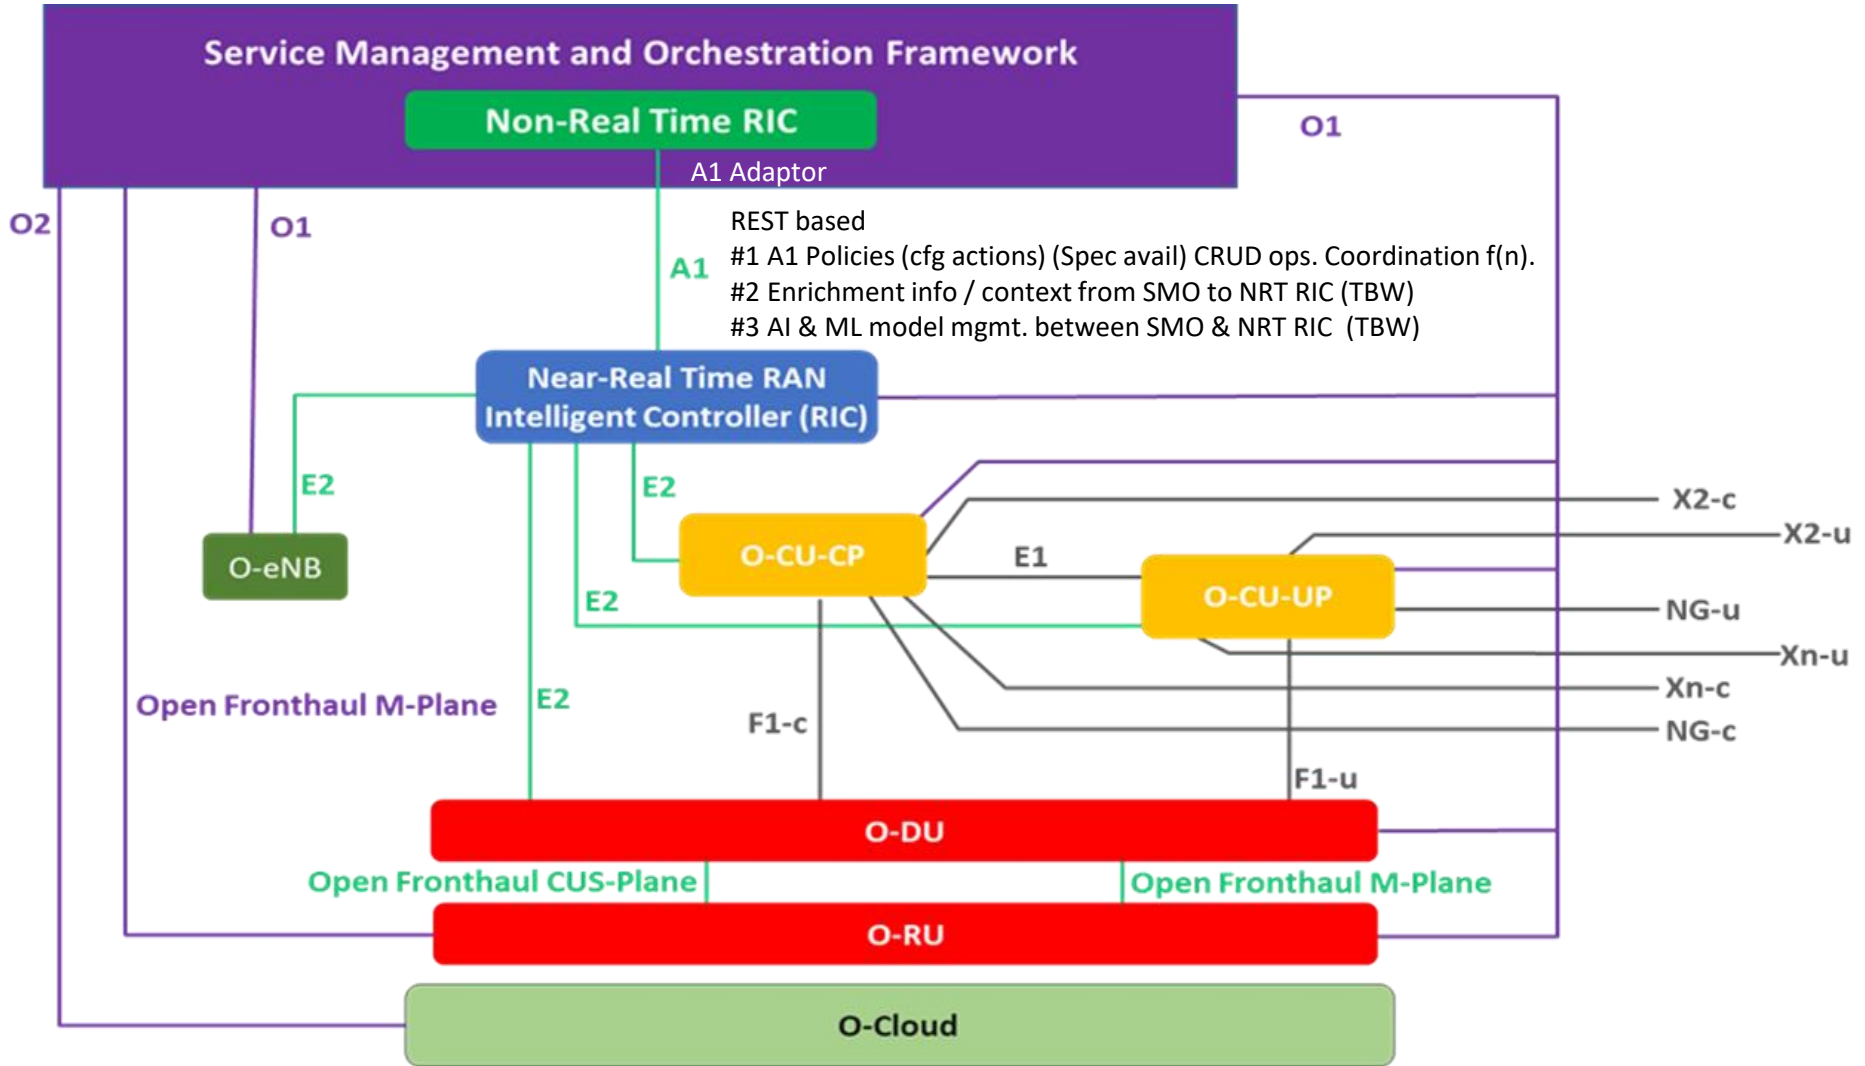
Service Management and Orchestration Framework

Non-Real Time RIC

A1 Adaptor

O1

O2

O1

A1

REST based
#1 A1 Policies (cfg actions) (Spec avail) CRUD ops. Coordination f(n).
#2 Enrichment info / context from SMO to NRT RIC (TBW)
#3 AI & ML model mgmt. between SMO & NRT RIC (TBW)

Near-Real Time RAN Intelligent Controller (RIC)

E2

E2

O-eNB

O-CU-CP

E1

O-CU-UP

X2-c

X2-u

NG-u

Xn-u

Xn-c

NG-c

E2

Open Fronthaul M-Plane

E2

F1-c

F1-u

O-DU

Open Fronthaul CUS-Plane

Open Fronthaul M-Plane

O-RU

O-Cloud